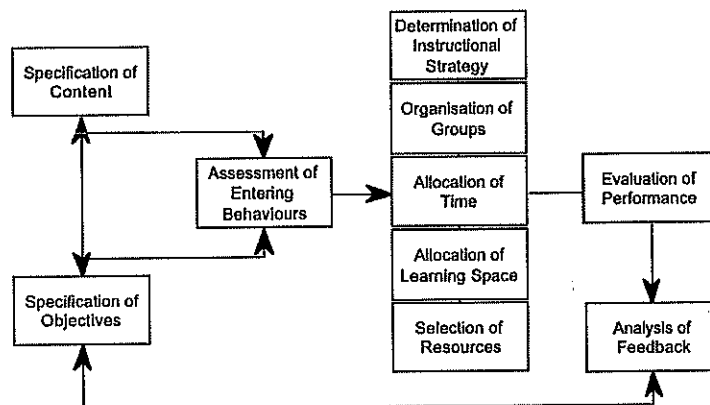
Specification of Content

Specification of Objectives

Assessment of Entering Behaviours

Determination of Instructional Strategy

Organisation of Groups

Allocation of Time

Allocation of Learning Space

Selection of Resources

Evaluation of Performance

Analysis of Feedback